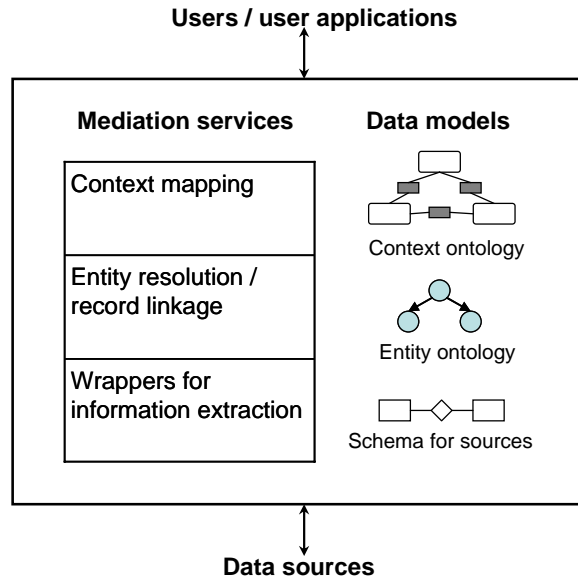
Users / user applications

Mediation services

Context mapping

Entity resolution / record linkage

Wrappers for information extraction

Data models

Context ontology

Entity ontology

Schema for sources

Data sources